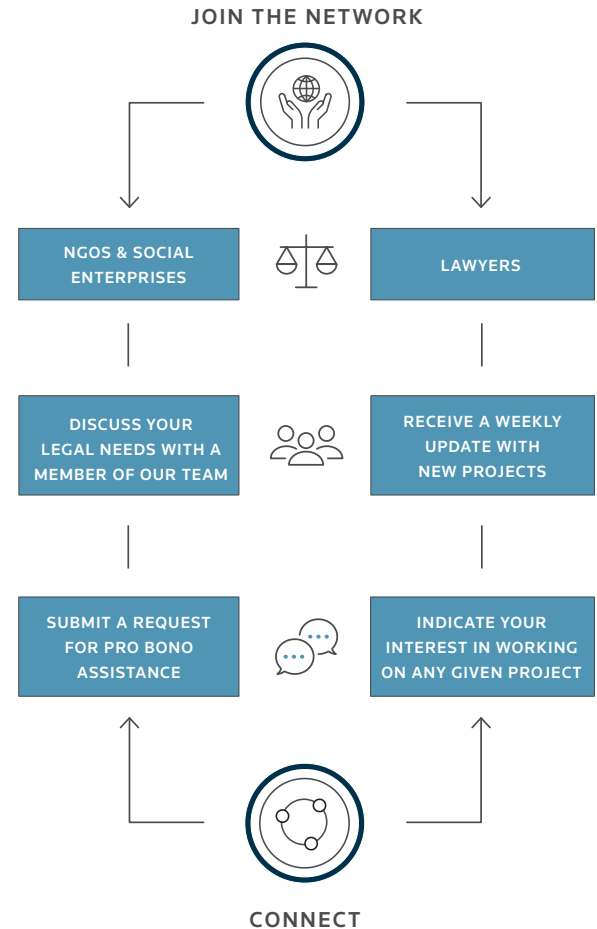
JOIN THE NETWORK

NGOS & SOCIAL ENTERPRISES

LAWYERS

DISCUSS YOUR LEGAL NEEDS WITH A MEMBER OF OUR TEAM

RECEIVE A WEEKLY UPDATE WITH NEW PROJECTS

SUBMIT A REQUEST FOR PRO BONO ASSISTANCE

INDICATE YOUR INTEREST IN WORKING ON ANY GIVEN PROJECT

CONNECT